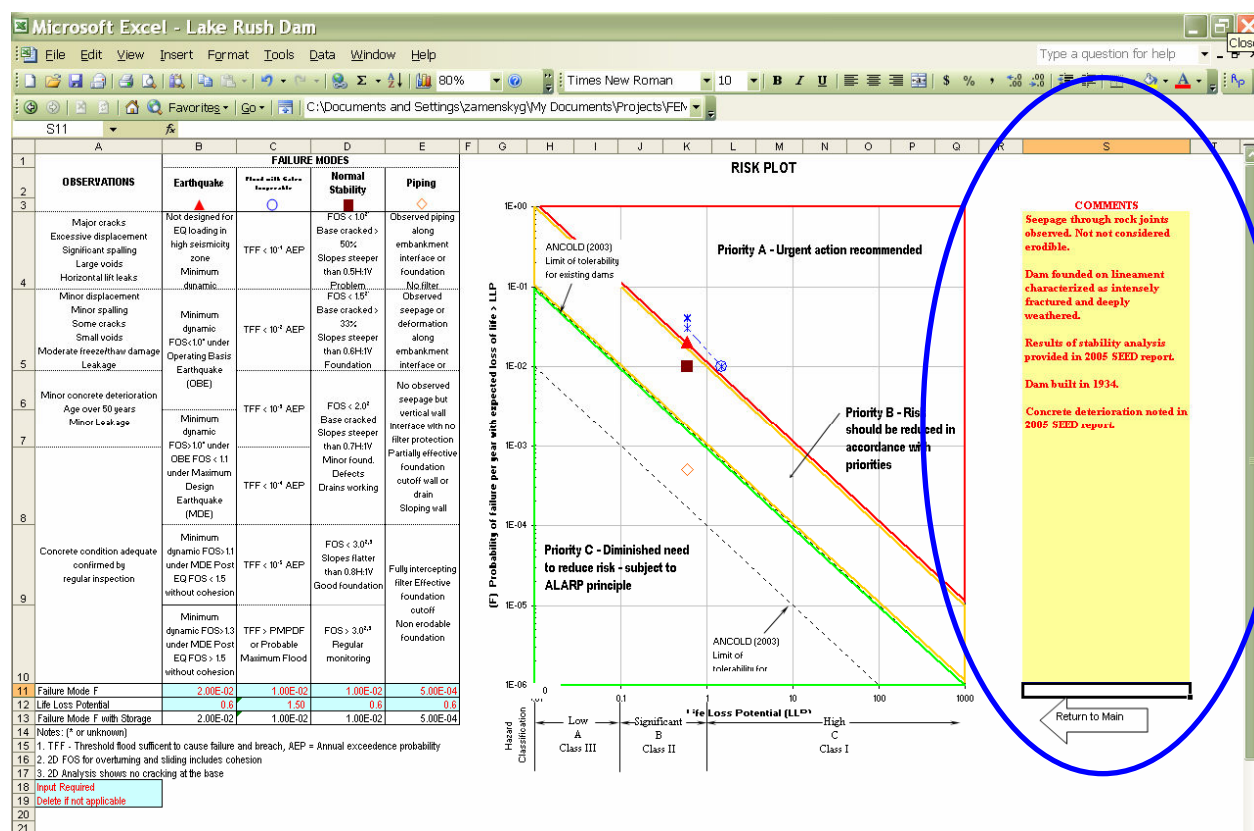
Microsoft Excel - Lake Rush Dam

File Edit View Insert Format Tools Data Window Help

Type a question for help

Close

80%

Times New Roman 10 B I U $ %

Favorites Go C:\Documents and Settings\zamenskyg\My Documents\Projects\FEM

S11 fx

| | A | B | C | D | E |
|---|---|---|---|---|---|
| 1 | | FAILURE MODES | | | |
| 2 | OBSERVATIONS | Earthquake | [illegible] | Normal Stability | Piping |
| 4 | Major cracks Excessive displacement Significant spalling Large voids Horizontal lift leaks | Not designed for EQ loading in high seismicity zone Minimum dynamic | TFF < 10⁻¹ AEP | FOS < 1.0² Base cracked > 50% Slopes steeper than 0.5H:1V Problem | Observed piping along embankment interface or foundation No filter |
| 5 | Minor displacement Minor spalling Some cracks Small voids Moderate freeze/thaw damage Leakage | Minimum dynamic FOS<1.0* under Operating Basis Earthquake (OBE) | TFF < 10⁻² AEP | FOS < 1.5² Base cracked > 33% Slopes steeper than 0.6H:1V Foundation | Observed seepage or deformation along embankment interface or |
| 6-8 | Minor concrete deterioration Age over 50 years Minor Leakage | Minimum dynamic FOS>1.0* under OBE FOS < 1.1 under Maximum Design Earthquake (MDE) | TFF < 10⁻³ AEP / TFF < 10⁻⁴ AEP | FOS < 2.0² Base cracked Slopes steeper than 0.7H:1V Minor found. Defects Drains working | No observed seepage but vertical wall interface with no filter protection Partially effective foundation cutoff wall or drain Sloping wall |
| 9 | Concrete condition adequate confirmed by regular inspection | Minimum dynamic FOS>1.1 under MDE Post EQ FOS < 1.5 without cohesion | TFF < 10⁻⁵ AEP | FOS < 3.0²,³ Slopes flatter than 0.8H:1V Good foundation | Fully intercepting filter Effective foundation cutoff Non erodable foundation |
| 10 | | Minimum dynamic FOS>1.3 under MDE Post EQ FOS > 1.5 without cohesion | TFF > PMPDF or Probable Maximum Flood | FOS > 3.0²,³ Regular monitoring | |
| 11 | Failure Mode F | 2.00E-02 | 1.00E-02 | 1.00E-02 | 5.00E-04 |
| 12 | Life Loss Potential | 0.6 | 1.50 | 0.6 | 0.6 |
| 13 | Failure Mode F with Storage | 2.00E-02 | 1.00E-02 | 1.00E-02 | 5.00E-04 |

14 Notes: (* or unknown)
15 1. TFF - Threshold flood sufficent to cause failure and breach, AEP = Annual exceedence probability
16 2. 2D FOS for overturning and sliding includes cohesion
17 3. 2D Analysis shows no cracking at the base
18 Input Required
19 Delete if not applicable

RISK PLOT

Priority A - Urgent action recommended

ANCOLD (2003) Limit of tolerability for existing dams

Priority B - Risk should be reduced in accordance with priorities

Priority C - Diminished need to reduce risk - subject to ALARP principle

ANCOLD (2003) Limit of tolerability for

(F) Probability of failure per year with expected loss of life > LLP

1E+00 1E-01 1E-02 1E-03 1E-04 1E-05 1E-06

0 0.1 1 10 100 1000

Life Loss Potential (LLP)

Hazard Classification | Low A Class III | Significant B Class II | High C Class I

COMMENTS
Seepage through rock joints observed. Not not considered erodible.

Dam founded on lineament characterized as intensely fractured and deeply weathered.

Results of stability analysis provided in 2005 SEED report.

Dam built in 1934.

Concrete deterioration noted in 2005 SEED report.

Return to Main